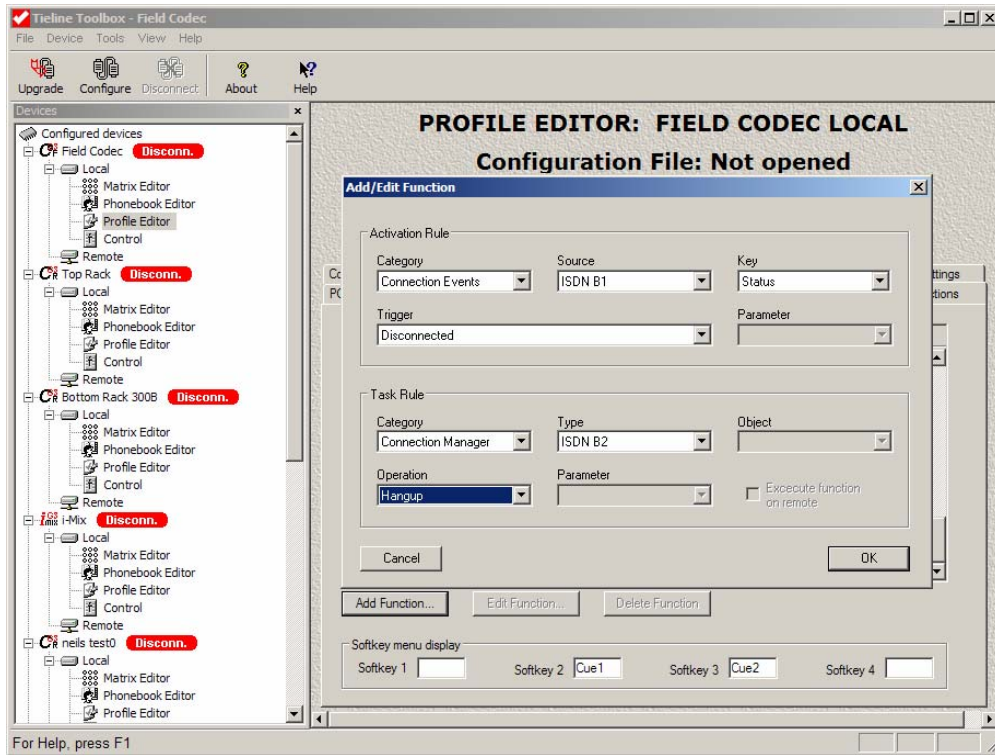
Tieline Toolbox - Field Codec
File Device Tools View Help
Upgrade Configure Disconnect About Help
Devices
Configured devices
Field Codec Disconn.
Local
Matrix Editor
Phonebook Editor
Profile Editor
Control
Remote
Top Rack Disconn.
Local
Matrix Editor
Phonebook Editor
Profile Editor
Control
Remote
Bottom Rack 300B Disconn.
Local
Matrix Editor
Phonebook Editor
Profile Editor
Control
Remote
i-Mix Disconn.
Local
Matrix Editor
Phonebook Editor
Profile Editor
Control
Remote
neils test0 Disconn.
Local
Matrix Editor
Phonebook Editor
Profile Editor

PROFILE EDITOR: FIELD CODEC LOCAL
Configuration File: Not opened

Add/Edit Function
Activation Rule
Category
Connection Events
Source
ISDN B1
Key
Status
Trigger
Disconnected
Parameter
Task Rule
Category
Connection Manager
Type
ISDN B2
Object
Operation
Hangup
Parameter
Excecute function on remote
Cancel
OK

Co
PC
ttings
tions

Add Function... Edit Function... Delete Function
Softkey menu display
Softkey 1 Softkey 2 Cue1 Softkey 3 Cue2 Softkey 4

For Help, press F1